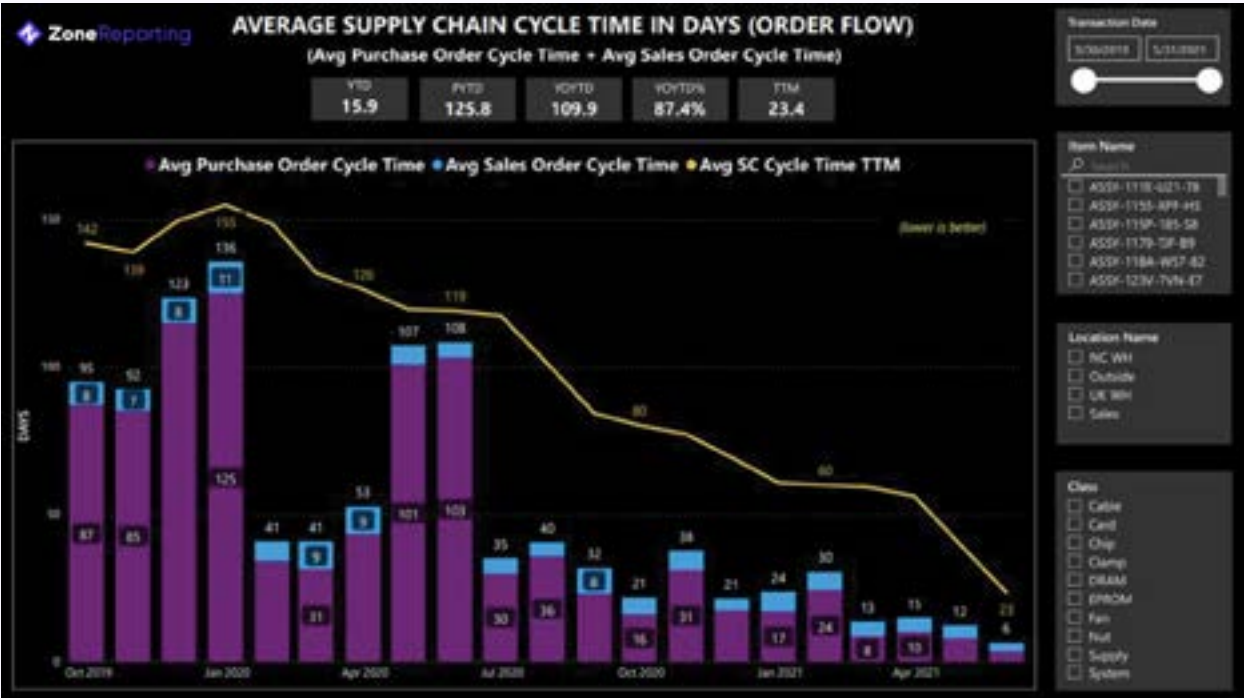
ZoneReporting

AVERAGE SUPPLY CHAIN CYCLE TIME IN DAYS (ORDER FLOW)
(Avg Purchase Order Cycle Time + Avg Sales Order Cycle Time)

| YTD | PYTD | YOYTD | YOYTD% | TTM |
|---|---|---|---|---|
| 15.9 | 125.8 | 109.9 | 87.4% | 23.4 |

Transaction Date
5/30/2019 5/31/2021

Avg Purchase Order Cycle Time Avg Sales Order Cycle Time Avg SC Cycle Time TTM

(lower is better)

150
100
50
0
DAYS

142 139 155 126 119 80 60 23

95 92 123 136 41 41 53 107 108 35 40 32 21 38 21 24 30 13 15 12 6

8 7 8 11 9 9 8

87 85 125 31 101 103 30 36 16 31 17 24 8 10

Oct 2019 Jan 2020 Apr 2020 Jul 2020 Oct 2020 Jan 2021 Apr 2021

Item Name
Search
ASSY-111E-U21-78
ASSY-115S-APF-HS
ASSY-115P-185-S8
ASSY-1179-TSF-B9
ASSY-118A-WS7-82
ASSY-123V-7VN-E7

Location Name
NC WH
Outside
UK WH
Sales

Class
Cable
Card
Chip
Clamp
DRAM
EPROM
Fan
Nut
Supply
System